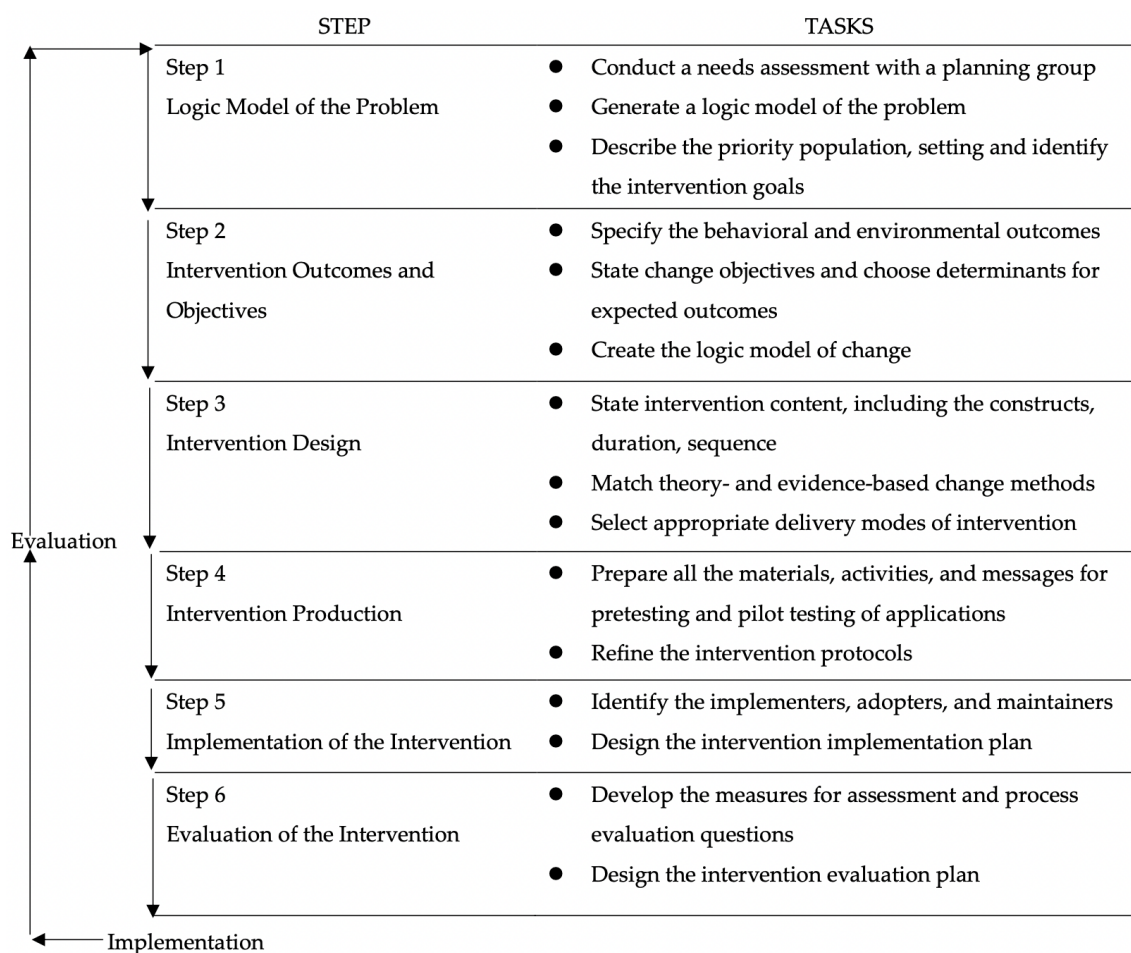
| STEP | TASKS |
|---|---|
| Step 1 Logic Model of the Problem | • Conduct a needs assessment with a planning group • Generate a logic model of the problem • Describe the priority population, setting and identify the intervention goals |
| Step 2 Intervention Outcomes and Objectives | • Specify the behavioral and environmental outcomes • State change objectives and choose determinants for expected outcomes • Create the logic model of change |
| Step 3 Intervention Design | • State intervention content, including the constructs, duration, sequence • Match theory- and evidence-based change methods • Select appropriate delivery modes of intervention |
| Step 4 Intervention Production | • Prepare all the materials, activities, and messages for pretesting and pilot testing of applications • Refine the intervention protocols |
| Step 5 Implementation of the Intervention | • Identify the implementers, adopters, and maintainers • Design the intervention implementation plan |
| Step 6 Evaluation of the Intervention | • Develop the measures for assessment and process evaluation questions • Design the intervention evaluation plan |

Evaluation

Implementation